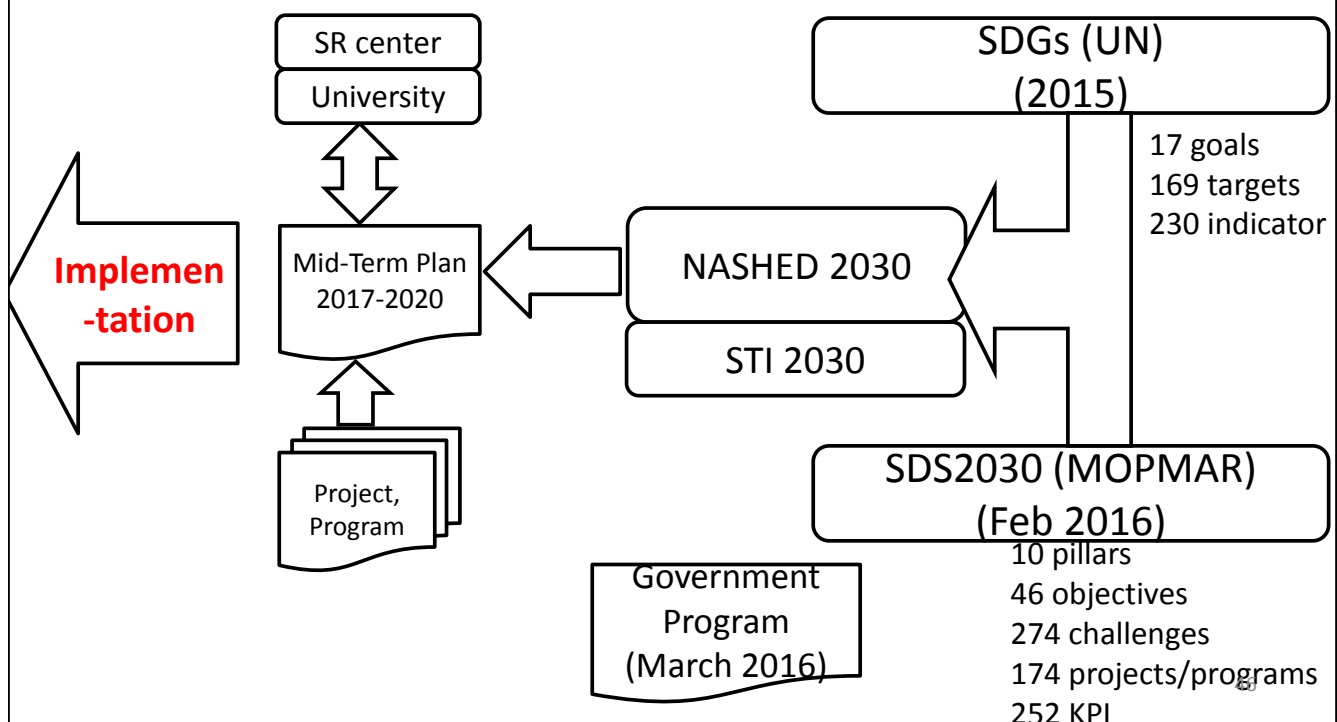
Implemen -tation

SR center

University

Mid-Term Plan 2017-2020

Project, Program

NASHED 2030

STI 2030

SDGs (UN) (2015)

17 goals
169 targets
230 indicator

SDS2030 (MOPMAR) (Feb 2016)

10 pillars
46 objectives
274 challenges
174 projects/programs
252 KPI

Government Program (March 2016)

66